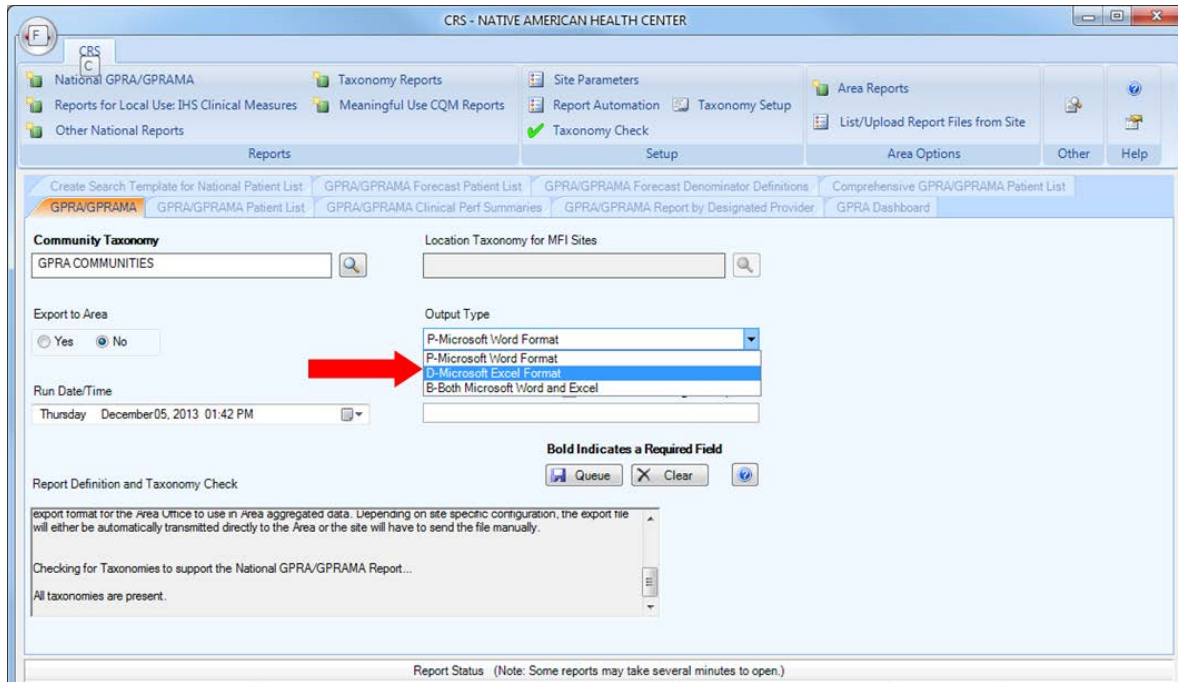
CRS - NATIVE AMERICAN HEALTH CENTER

F

CRS
C

National GPRA/GPRAMA
Reports for Local Use: IHS Clinical Measures
Other National Reports
Taxonomy Reports
Meaningful Use CQM Reports
Reports

Site Parameters
Report Automation
Taxonomy Setup
Taxonomy Check
Setup

Area Reports
List/Upload Report Files from Site
Area Options

Other

Help

Create Search Template for National Patient List | GPRA/GPRAMA Forecast Patient List | GPRA/GPRAMA Forecast Denominator Definitions | Comprehensive GPRA/GPRAMA Patient List
GPRA/GPRAMA | GPRA/GPRAMA Patient List | GPRA/GPRAMA Clinical Perf Summaries | GPRA/GPRAMA Report by Designated Provider | GPRA Dashboard

Community Taxonomy
GPRA COMMUNITIES

Location Taxonomy for MFI Sites

Export to Area
Yes No

Output Type
P-Microsoft Word Format
P-Microsoft Word Format
D-Microsoft Excel Format
B-Both Microsoft Word and Excel

Run Date/Time
Thursday December 05, 2013 01:42 PM

Bold Indicates a Required Field
Queue Clear

Report Definition and Taxonomy Check

export format for the Area Office to use in Area aggregated data. Depending on site specific configuration, the export file will either be automatically transmitted directly to the Area or the site will have to send the file manually.

Checking for Taxonomies to support the National GPRA/GPRAMA Report...

All taxonomies are present.

Report Status (Note: Some reports may take several minutes to open.)